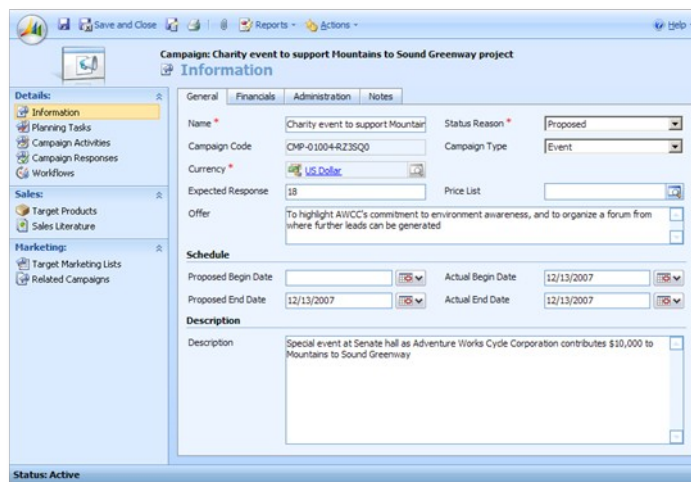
Save and Close | Reports ▾ | Actions ▾ | Help

Campaign: Charity event to support Mountains to Sound Greenway project
Information

Details:
Information
Planning Tasks
Campaign Activities
Campaign Responses
Workflows

Sales:
Target Products
Sales Literature

Marketing:
Target Marketing Lists
Related Campaigns

General | Financials | Administration | Notes

Name * | Charity event to support Mountair
Status Reason * | Proposed
Campaign Code | CMP-01004-RZ3SQ0
Campaign Type | Event
Currency * | US Dollar
Expected Response | 18
Price List |
Offer | To highlight AWCC's commitment to environment awareness, and to organize a forum from where further leads can be generated

Schedule
Proposed Begin Date |
Actual Begin Date | 12/13/2007
Proposed End Date | 12/13/2007
Actual End Date | 12/13/2007

Description
Description | Special event at Senate hall as Adventure Works Cycle Corporation contributes $10,000 to Mountains to Sound Greenway

Status: Active